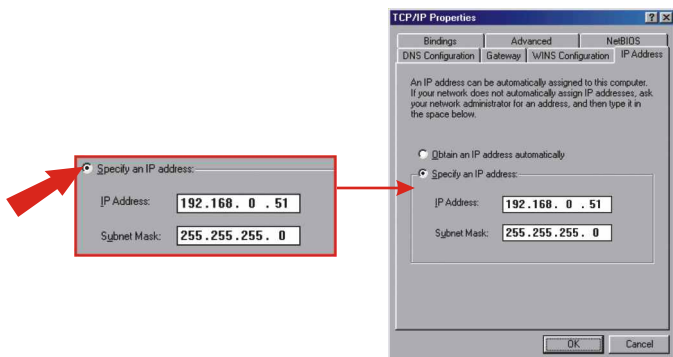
Specify an IP address:

IP Address: 192.168. 0 . 51

Subnet Mask: 255.255.255. 0

TCP/IP Properties

?

X

Bindings

Advanced

NetBIOS

DNS Configuration

Gateway

WINS Configuration

IP Address

An IP address can be automatically assigned to this computer. If your network does not automatically assign IP addresses, ask your network administrator for an address, and then type it in the space below.

Obtain an IP address automatically

Specify an IP address:

IP Address: 192.168. 0 . 51

Subnet Mask: 255.255.255. 0

OK

Cancel